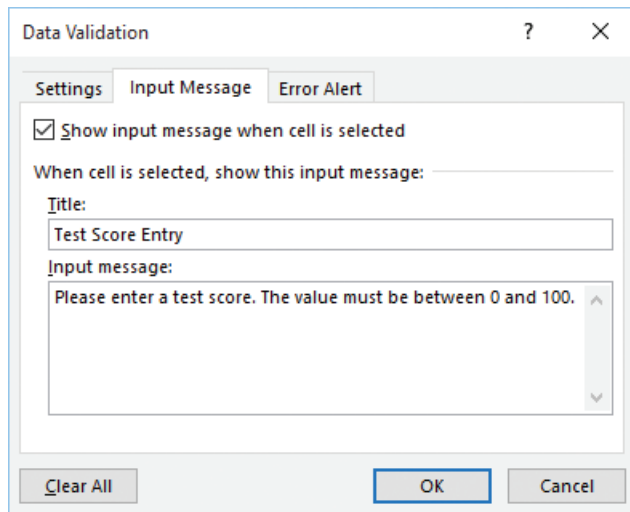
Data Validation

?

X

Settings

Input Message

Error Alert

☑ Show input message when cell is selected

When cell is selected, show this input message:

Title:

Test Score Entry

Input message:

Please enter a test score. The value must be between 0 and 100.

Clear All

OK

Cancel